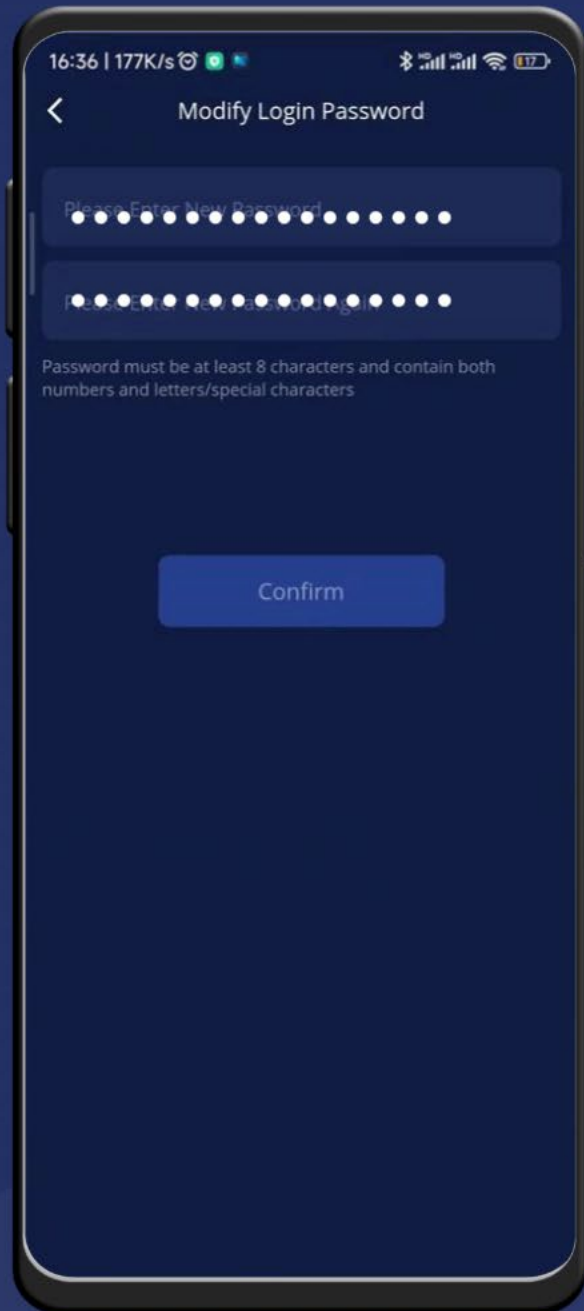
16:36 | 177K/s

17

<

Modify Login Password

Please Enter New Password
••••••••••••••••••

Please Enter New Password Again
••••••••••••••••••

Password must be at least 8 characters and contain both numbers and letters/special characters

Confirm